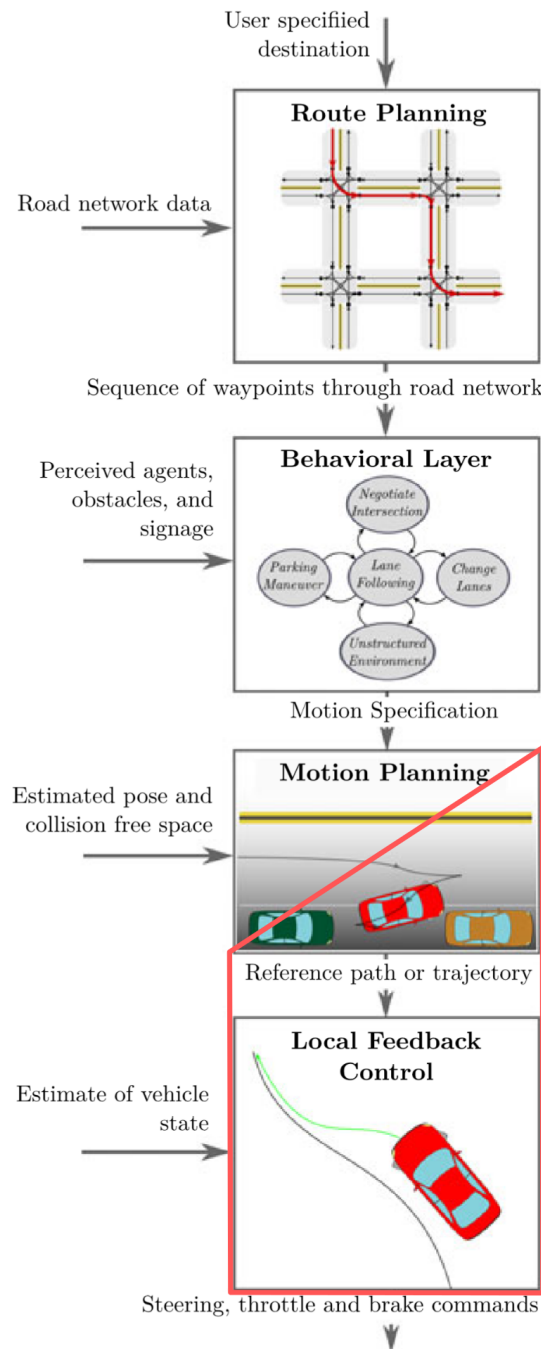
User specifiied destination

Route Planning

Road network data

Sequence of waypoints through road network

Behavioral Layer

Perceived agents, obstacles, and signage

Negotiate Intersection

Parking Maneuver

Lane Following

Change Lanes

Unstructured Environment

Motion Specification

Motion Planning

Estimated pose and collision free space

Reference path or trajectory

Local Feedback Control

Estimate of vehicle state

Steering, throttle and brake commands